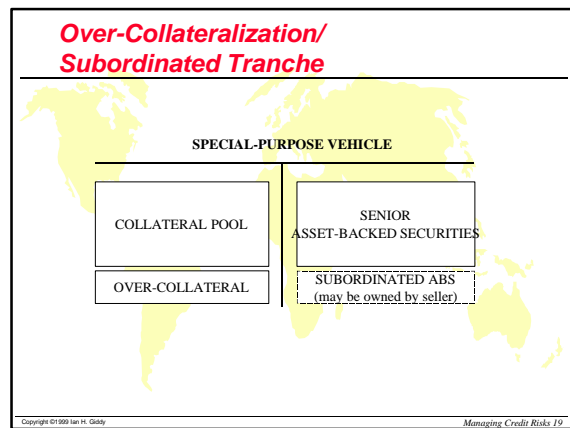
Over-Collateralization/
Subordinated Tranche

SPECIAL-PURPOSE VEHICLE

COLLATERAL POOL

SENIOR
ASSET-BACKED SECURITIES

OVER-COLLATERAL

SUBORDINATED ABS
(may be owned by seller)

Copyright ©1999 Ian H. Giddy

Managing Credit Risks 19